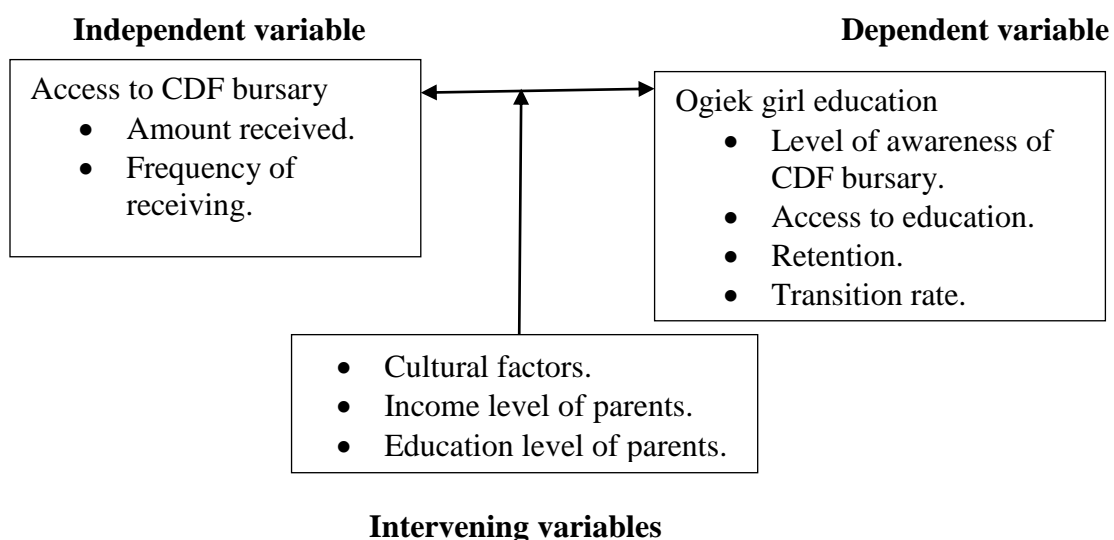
**Independent variable**

Access to CDF bursary
- Amount received.
- Frequency of receiving.

**Dependent variable**

Ogiek girl education
- Level of awareness of CDF bursary.
- Access to education.
- Retention.
- Transition rate.

- Cultural factors.
- Income level of parents.
- Education level of parents.

**Intervening variables**